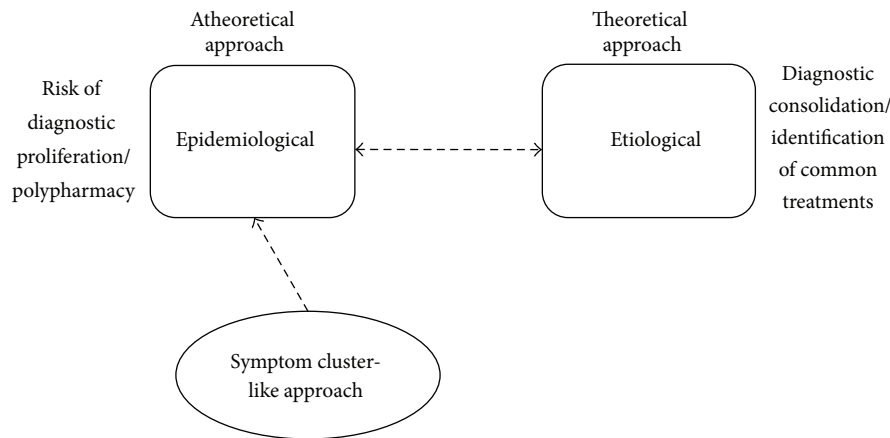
Atheoretical approach

Risk of diagnostic proliferation/ polypharmacy

Epidemiological

Theoretical approach

Etiological

Diagnostic consolidation/ identification of common treatments

Symptom cluster-like approach